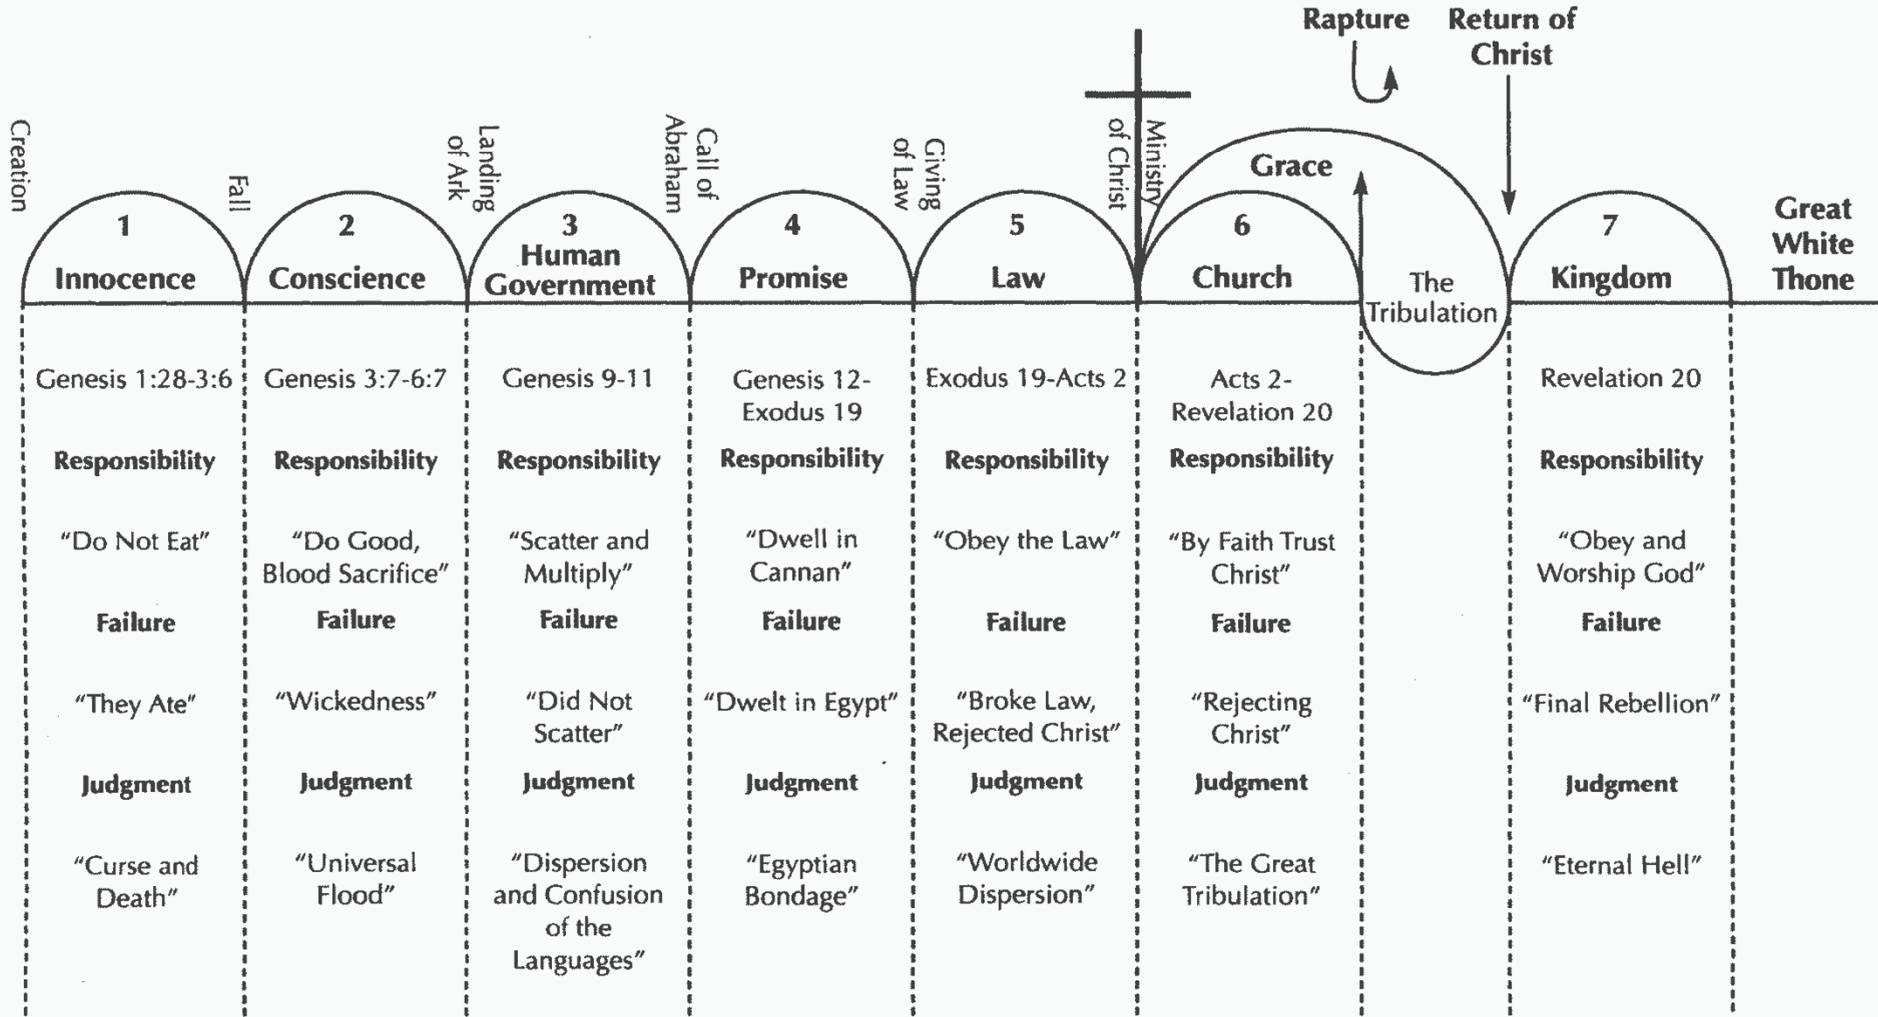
Rapture

Return of Christ

Creation

Fall

Landing of Ark

Call of Abraham

Giving of Law

Ministry of Christ

Grace

| 1 Innocence | 2 Conscience | 3 Human Government | 4 Promise | 5 Law | 6 Church | The Tribulation | 7 Kingdom | Great White Thone |
|---|---|---|---|---|---|---|---|---|
| Genesis 1:28-3:6 | Genesis 3:7-6:7 | Genesis 9-11 | Genesis 12-Exodus 19 | Exodus 19-Acts 2 | Acts 2-Revelation 20 | | Revelation 20 | |
| **Responsibility** | **Responsibility** | **Responsibility** | **Responsibility** | **Responsibility** | **Responsibility** | | **Responsibility** | |
| "Do Not Eat" | "Do Good, Blood Sacrifice" | "Scatter and Multiply" | "Dwell in Cannan" | "Obey the Law" | "By Faith Trust Christ" | | "Obey and Worship God" | |
| **Failure** | **Failure** | **Failure** | **Failure** | **Failure** | **Failure** | | **Failure** | |
| "They Ate" | "Wickedness" | "Did Not Scatter" | "Dwelt in Egypt" | "Broke Law, Rejected Christ" | "Rejecting Christ" | | "Final Rebellion" | |
| **Judgment** | **Judgment** | **Judgment** | **Judgment** | **Judgment** | **Judgment** | | **Judgment** | |
| "Curse and Death" | "Universal Flood" | "Dispersion and Confusion of the Languages" | "Egyptian Bondage" | "Worldwide Dispersion" | "The Great Tribulation" | | "Eternal Hell" | |